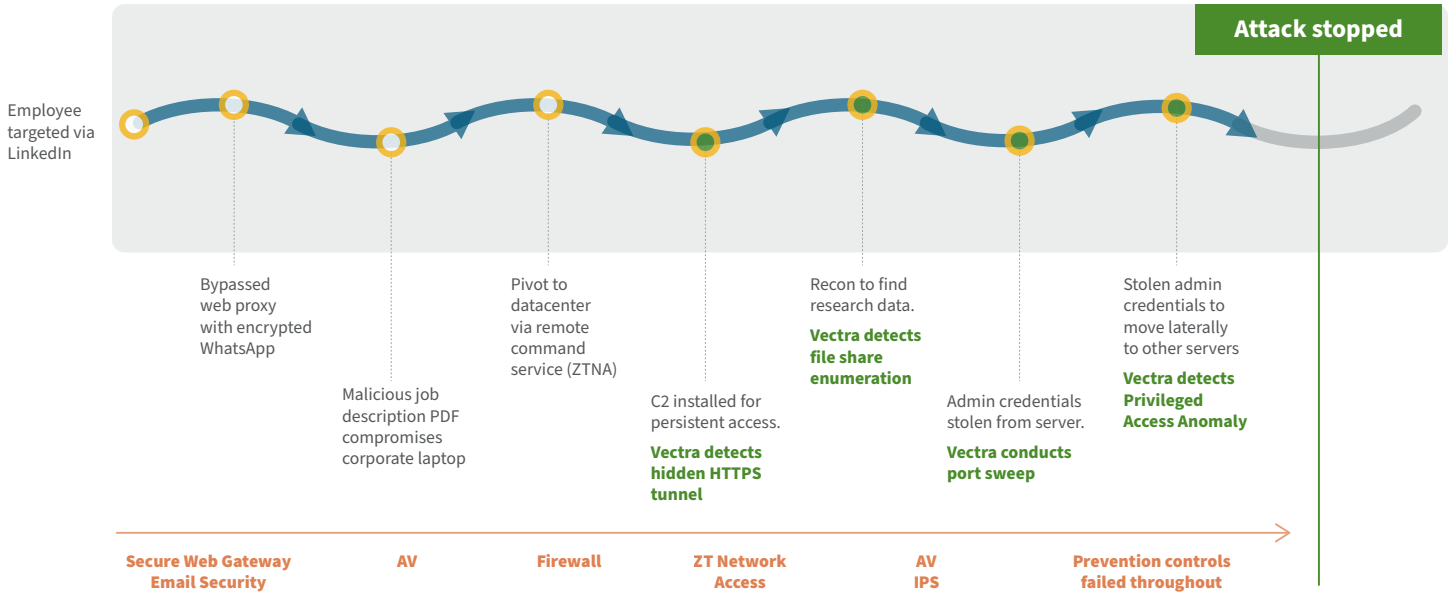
Attack stopped

Employee targeted via LinkedIn

Bypassed web proxy with encrypted WhatsApp

Malicious job description PDF compromises corporate laptop

Pivot to datacenter via remote command service (ZTNA)

C2 installed for persistent access.

Vectra detects hidden HTTPS tunnel

Recon to find research data.

Vectra detects file share enumeration

Admin credentials stolen from server.

Vectra conducts port sweep

Stolen admin credentials to move laterally to other servers

Vectra detects Privileged Access Anomaly

Secure Web Gateway
Email Security

AV

Firewall

ZT Network Access

AV
IPS

Prevention controls failed throughout